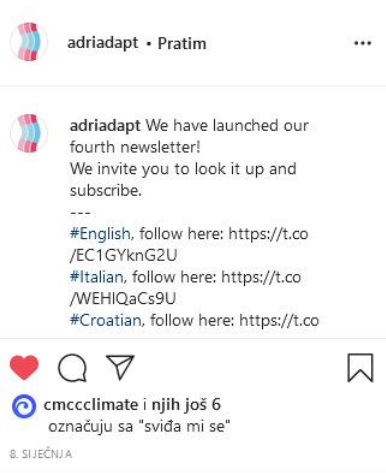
adriadapt • Pratim

...

adriadapt We have launched our fourth newsletter!
We invite you to look it up and subscribe.
---
#English, follow here: https://t.co/EC1GYknG2U
#Italian, follow here: https://t.co/WEHIQaCs9U
#Croatian, follow here: https://t.co

cmccclimate i njih još 6 označuju sa "sviđa mi se"

8. SIJEČNJA